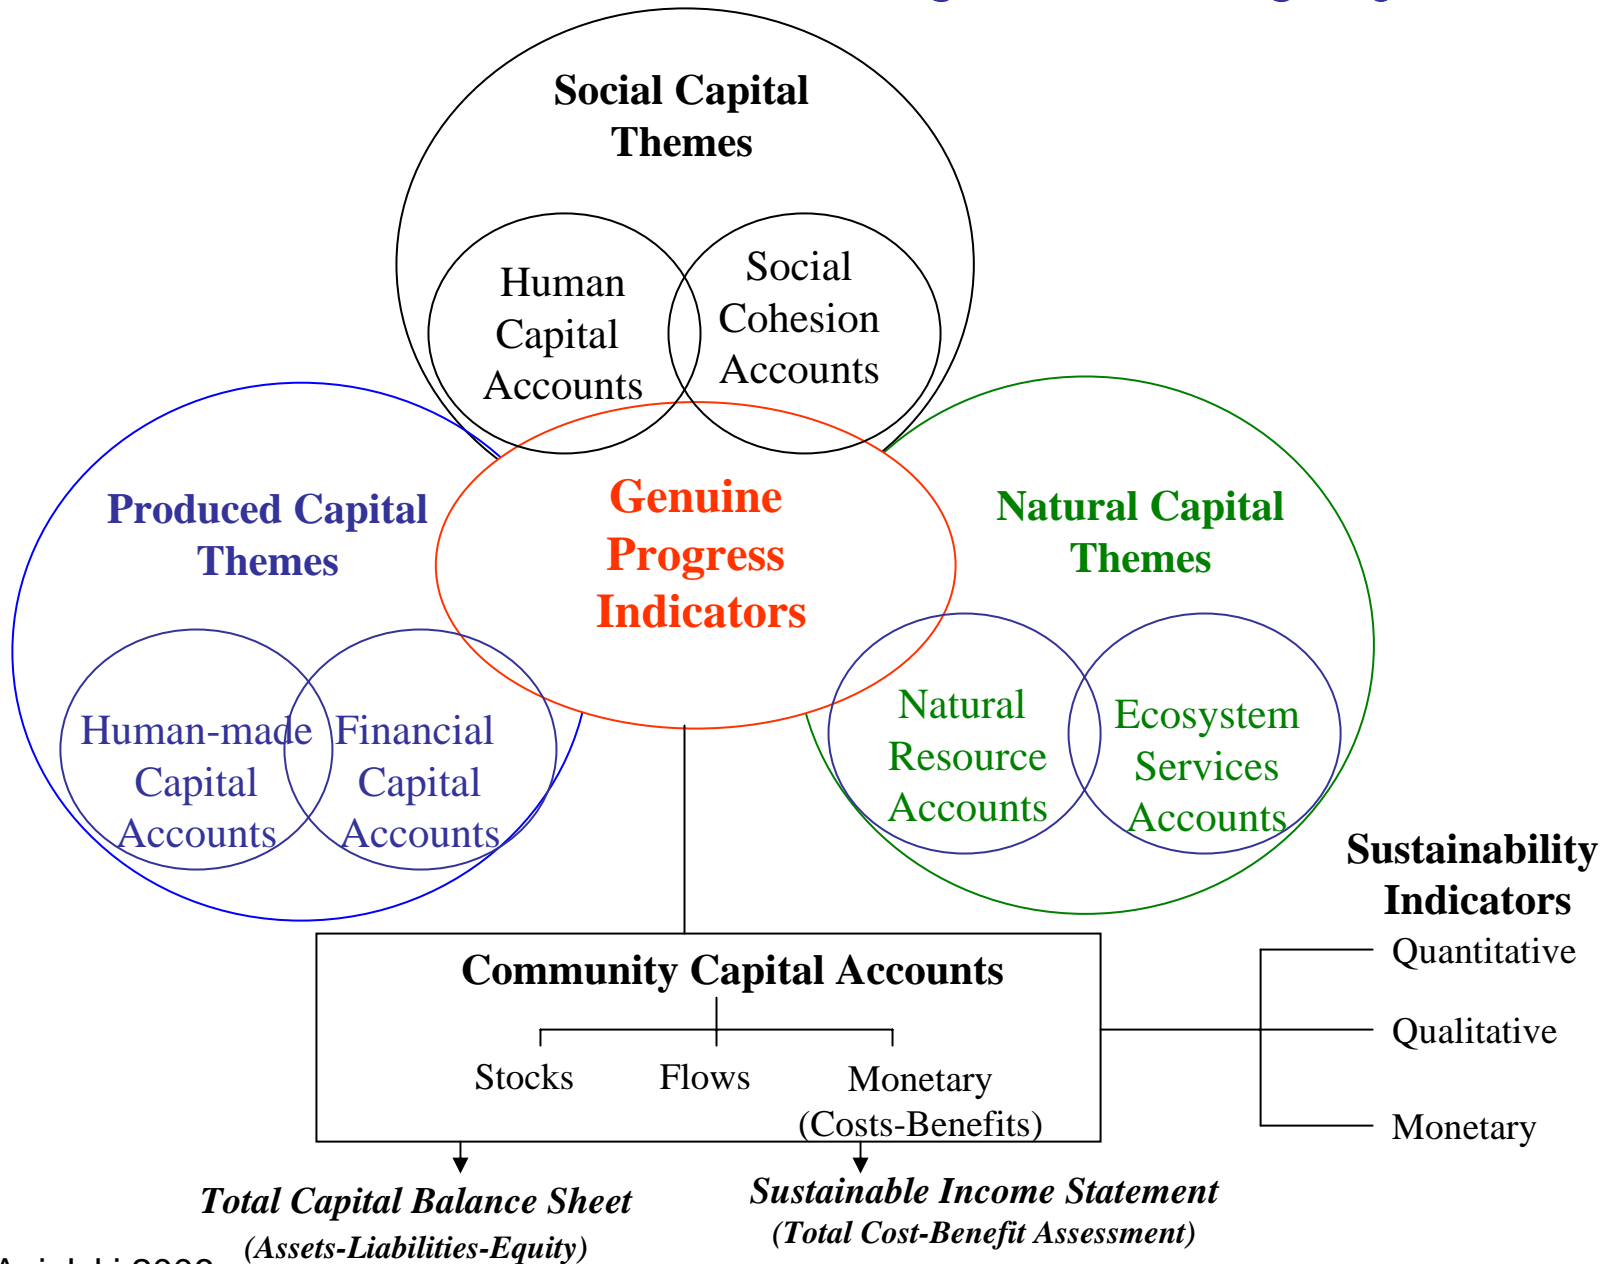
Social Capital Themes

Human Capital Accounts

Social Cohesion Accounts

Produced Capital Themes

Genuine Progress Indicators

Natural Capital Themes

Human-made Capital Accounts

Financial Capital Accounts

Natural Resource Accounts

Ecosystem Services Accounts

Sustainability Indicators

Quantitative

Qualitative

Monetary

Community Capital Accounts

Stocks

Flows

Monetary (Costs-Benefits)

Total Capital Balance Sheet (Assets-Liabilities-Equity)

Sustainable Income Statement (Total Cost-Benefit Assessment)

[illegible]